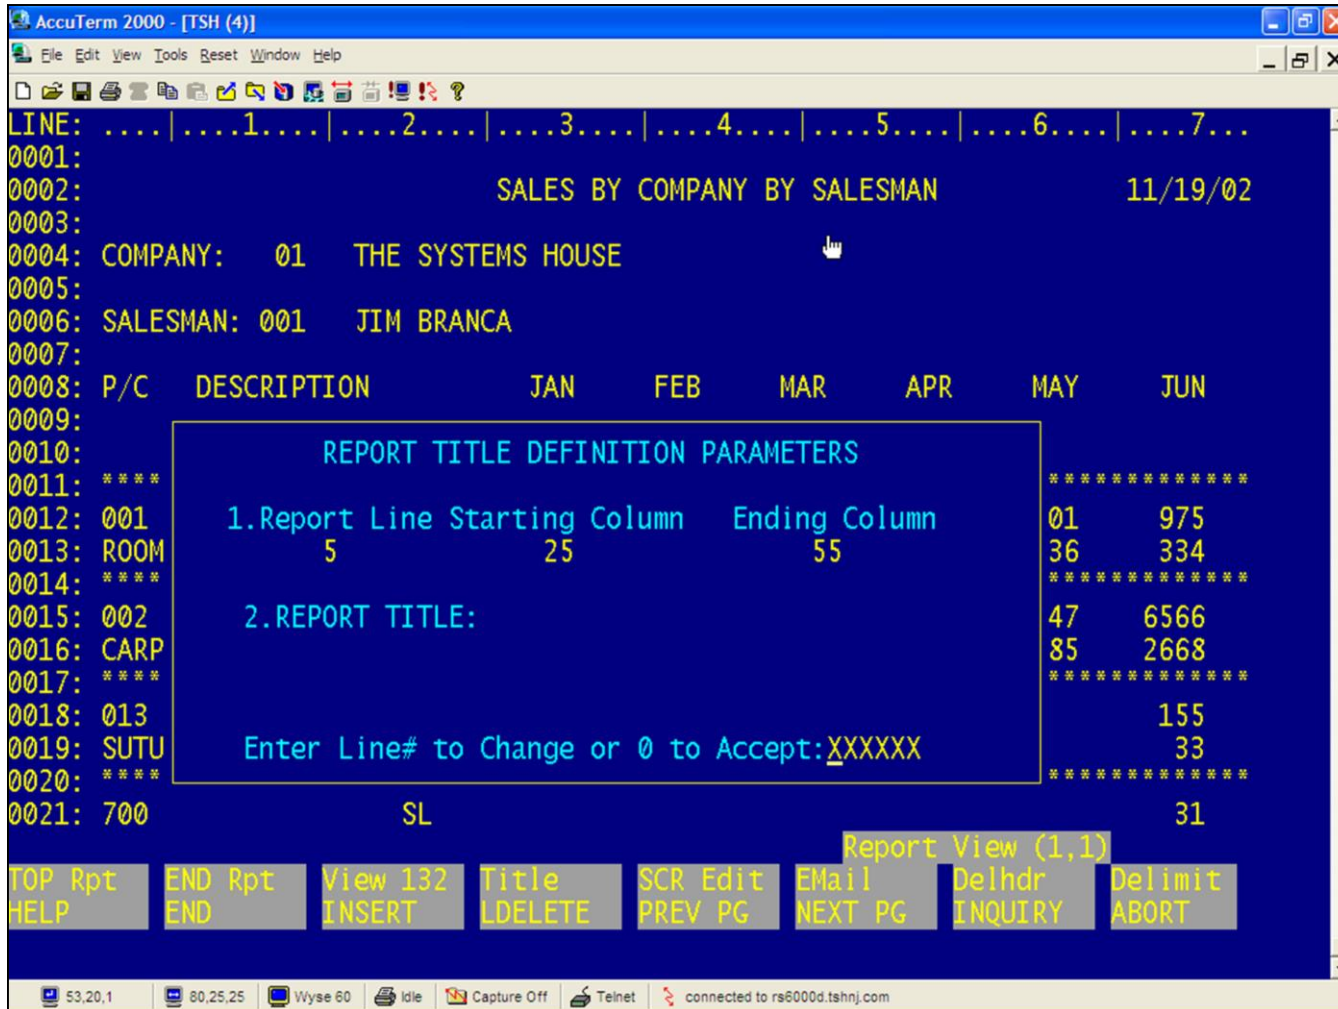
AccuTerm 2000 - [TSH (4)]

File Edit View Tools Reset Window Help

LINE: ....|....1....|....2....|....3....|....4....|....5....|....6....|....7...
0001:
0002: SALES BY COMPANY BY SALESMAN 11/19/02
0003:
0004: COMPANY: 01 THE SYSTEMS HOUSE
0005:
0006: SALESMAN: 001 JIM BRANCA
0007:
0008: P/C DESCRIPTION JAN FEB MAR APR MAY JUN
0009:
0010: REPORT TITLE DEFINITION PARAMETERS
0011: **** *************
0012: 001 1.Report Line Starting Column Ending Column 01 975
0013: ROOM 5 25 55 36 334
0014: **** *************
0015: 002 2.REPORT TITLE: 47 6566
0016: CARP 85 2668
0017: **** *************
0018: 013 155
0019: SUTU Enter Line# to Change or 0 to Accept:XXXXXX 33
0020: **** *************
0021: 700 SL 31

Report View (1,1)

TOP Rpt HELP | END Rpt END | View 132 INSERT | Title LDELETE | SCR Edit PREV PG | EMail NEXT PG | Delhdr INQUIRY | Delimit ABORT

53,20,1 | 80,25,25 | Wyse 60 | Idle | Capture Off | Telnet | connected to rs6000d.tshnj.com